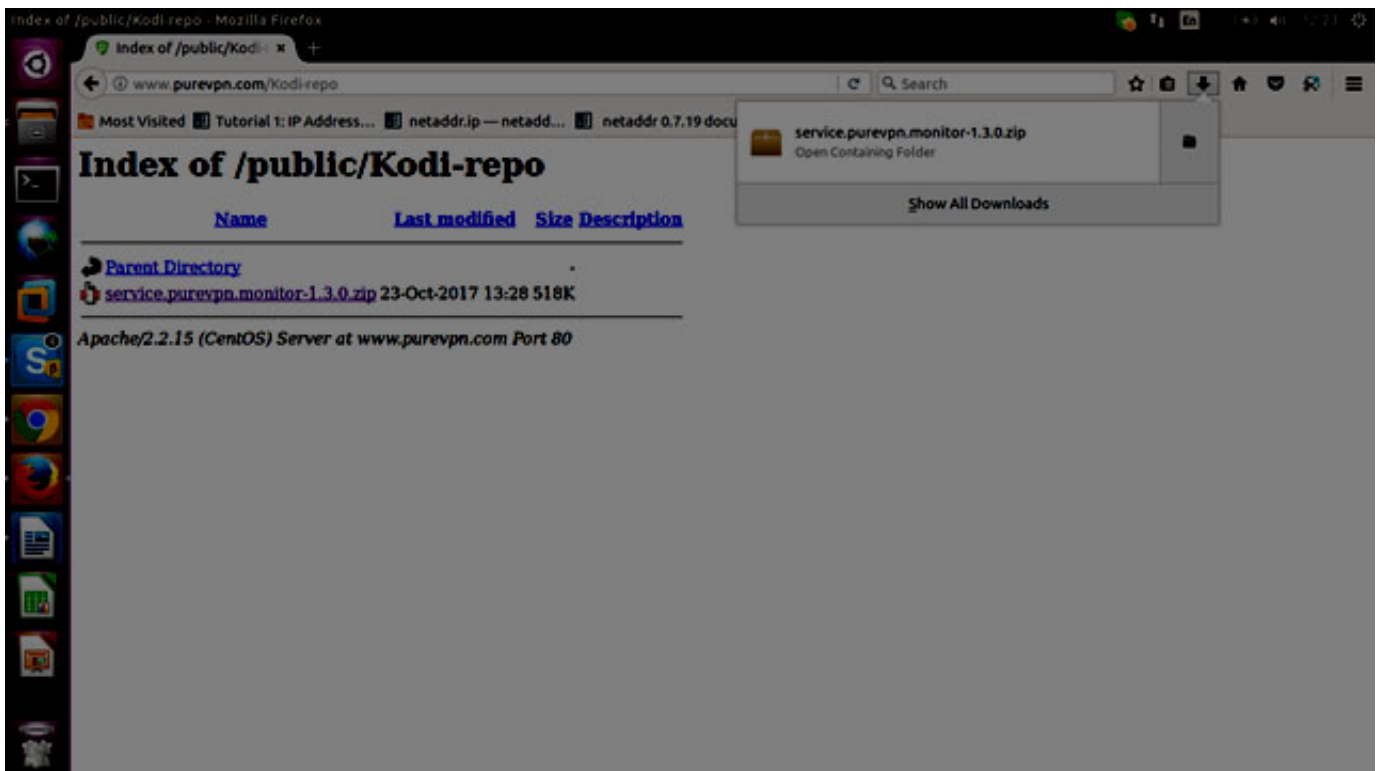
Index of /public/Kodi-repo - Mozilla Firefox

En

12:23

Index of /public/Kodi ×

+

www.purevpn.com/Kodi-repo

Search

Most Visited Tutorial 1: IP Address... netaddr.ip — netadd... netaddr 0.7.19 docu

service.purevpn.monitor-1.3.0.zip
Open Containing Folder

Show All Downloads

# Index of /public/Kodi-repo

| Name | Last modified | Size | Description |
|---|---|---|---|
| Parent Directory | | - | |
| service.purevpn.monitor-1.3.0.zip | 23-Oct-2017 13:28 | 518K | |

Apache/2.2.15 (CentOS) Server at www.purevpn.com Port 80